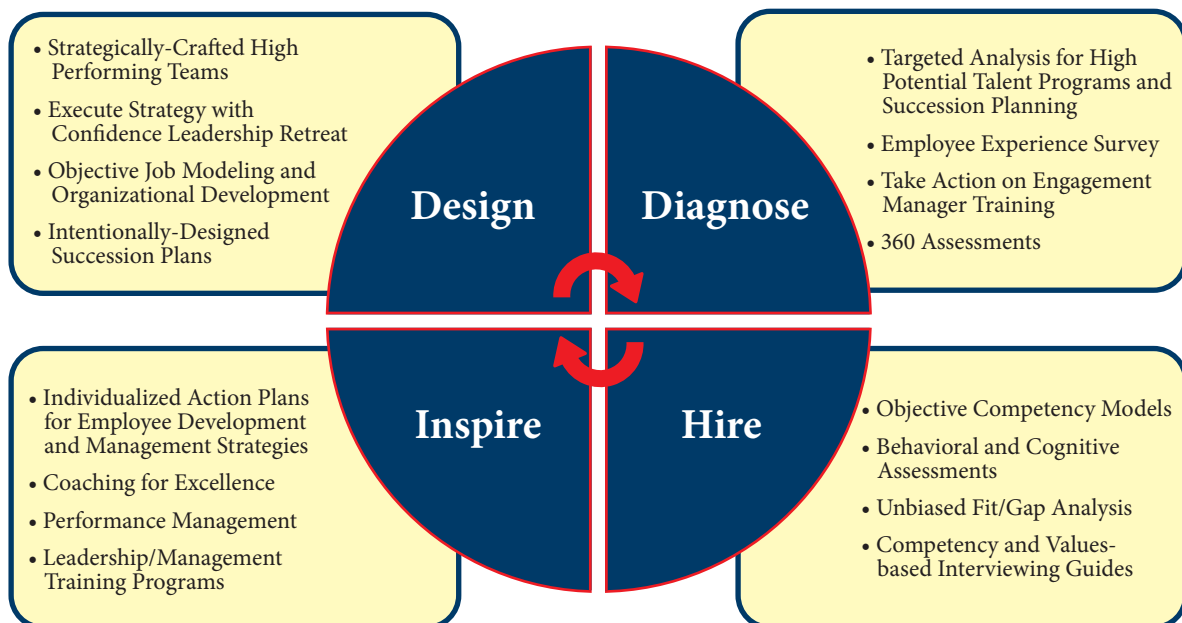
• Strategically-Crafted High Performing Teams

• Execute Strategy with Confidence Leadership Retreat

• Objective Job Modeling and Organizational Development

• Intentionally-Designed Succession Plans

Design

Diagnose

• Targeted Analysis for High Potential Talent Programs and Succession Planning

• Employee Experience Survey

• Take Action on Engagement Manager Training

• 360 Assessments

• Individualized Action Plans for Employee Development and Management Strategies

• Coaching for Excellence

• Performance Management

• Leadership/Management Training Programs

Inspire

Hire

• Objective Competency Models

• Behavioral and Cognitive Assessments

• Unbiased Fit/Gap Analysis

• Competency and Values-based Interviewing Guides